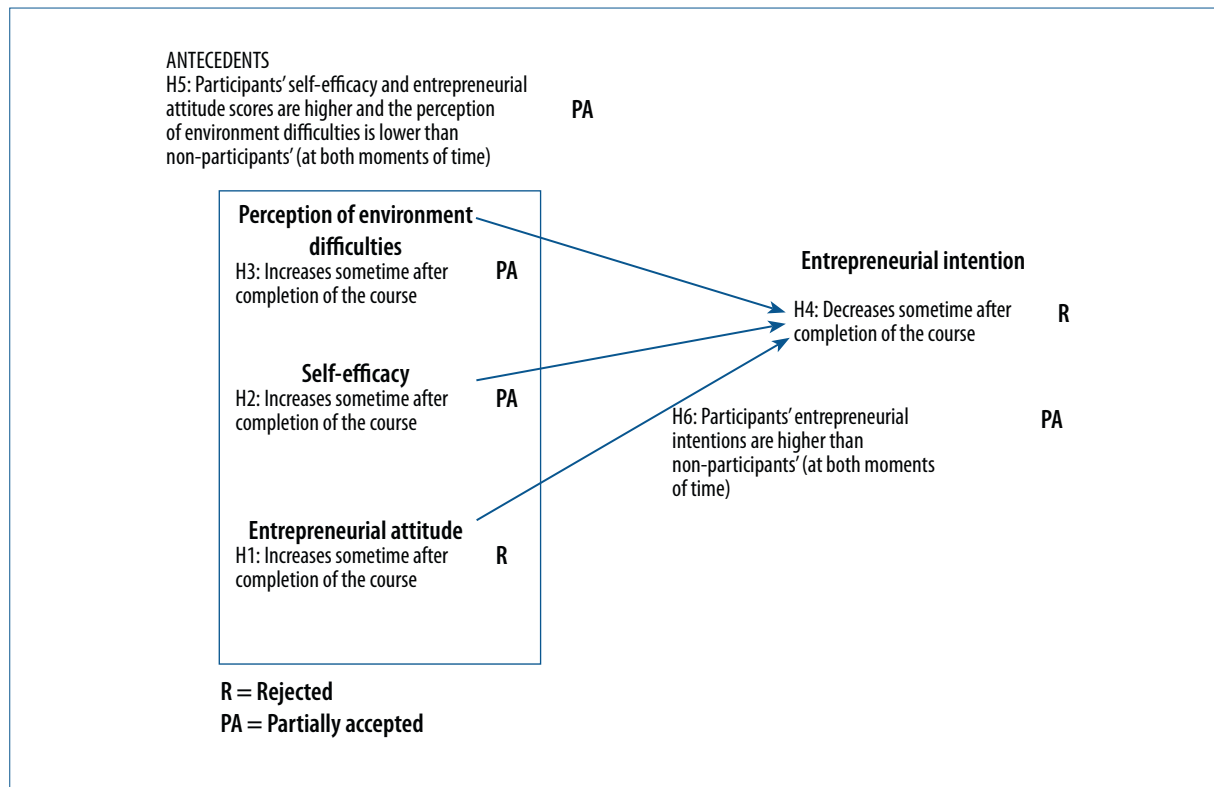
ANTECEDENTS
H5: Participants' self-efficacy and entrepreneurial attitude scores are higher and the perception of environment difficulties is lower than non-participants' (at both moments of time)

PA

Perception of environment difficulties
H3: Increases sometime after completion of the course

PA

Self-efficacy
H2: Increases sometime after completion of the course

PA

Entrepreneurial attitude
H1: Increases sometime after completion of the course

R

Entrepreneurial intention
H4: Decreases sometime after completion of the course

R

H6: Participants' entrepreneurial intentions are higher than non-participants' (at both moments of time)

PA

R = Rejected
PA = Partially accepted